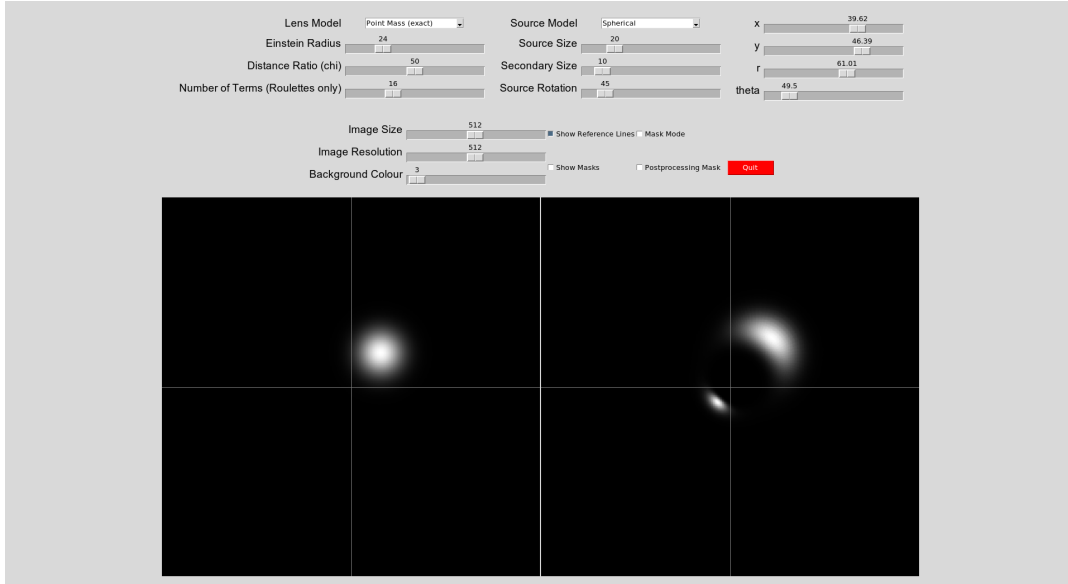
Lens Model Point Mass (exact)
Einstein Radius 24
Distance Ratio (chi) 50
Number of Terms (Roulettes only) 16

Source Model Spherical
Source Size 20
Secondary Size 10
Source Rotation 45

x 39.62
y 46.39
r 61.01
theta 49.5

Image Size 512
Image Resolution 512
Background Colour 3

Show Reference Lines Mask Mode
Show Masks Postprocessing Mask Quit